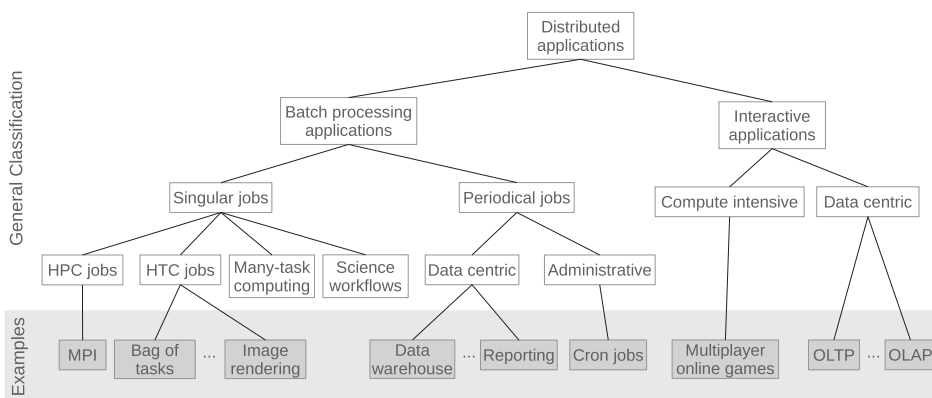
General Classification

Distributed applications

Batch processing applications

Interactive applications

Singular jobs

Periodical jobs

Compute intensive

Data centric

HPC jobs

HTC jobs

Many-task computing

Science workflows

Data centric

Administrative

Examples

MPI

Bag of tasks

...

Image rendering

Data warehouse

...

Reporting

Cron jobs

Multiplayer online games

OLTP

...

OLAP